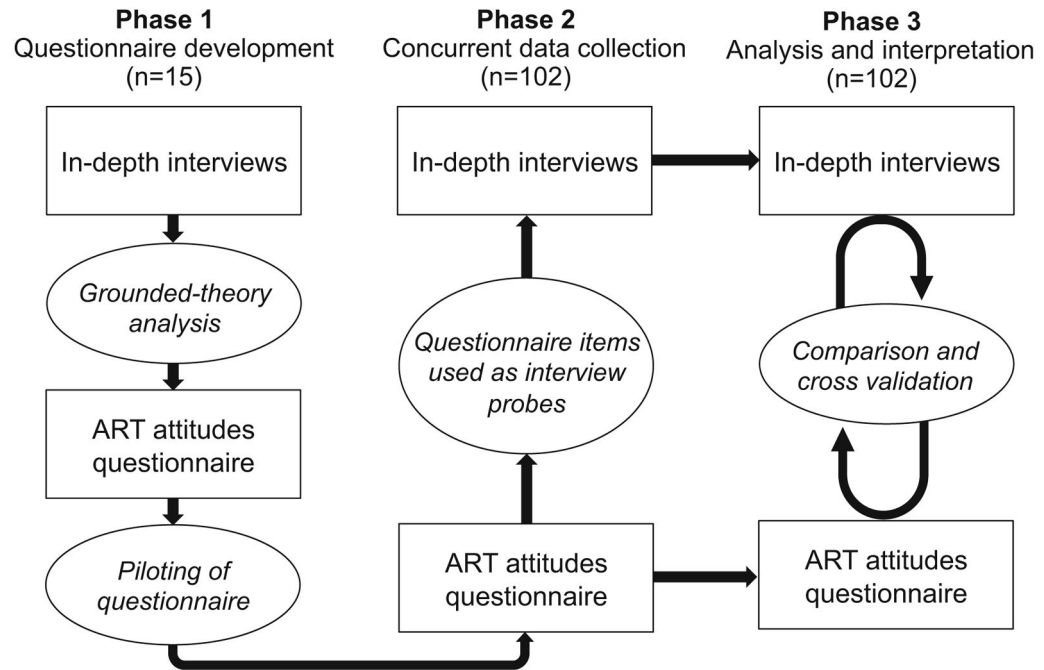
**Phase 1**
Questionnaire development
(n=15)

In-depth interviews

*Grounded-theory analysis*

ART attitudes questionnaire

*Piloting of questionnaire*

**Phase 2**
Concurrent data collection
(n=102)

In-depth interviews

*Questionnaire items used as interview probes*

ART attitudes questionnaire

**Phase 3**
Analysis and interpretation
(n=102)

In-depth interviews

*Comparison and cross validation*

ART attitudes questionnaire